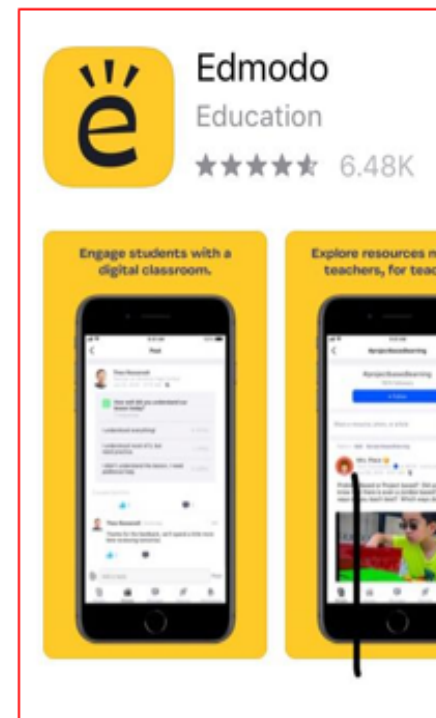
Edmodo
Education
★★★★★ 6.48K

Engage students with a digital classroom.

Post

How well did you understand our lesson today?

I understand everything

I understand most of it, but need practice

I didn't understand the lesson. I need additional help

Explore resources m teachers, for teac

#projectbasedlearning

+ Follow